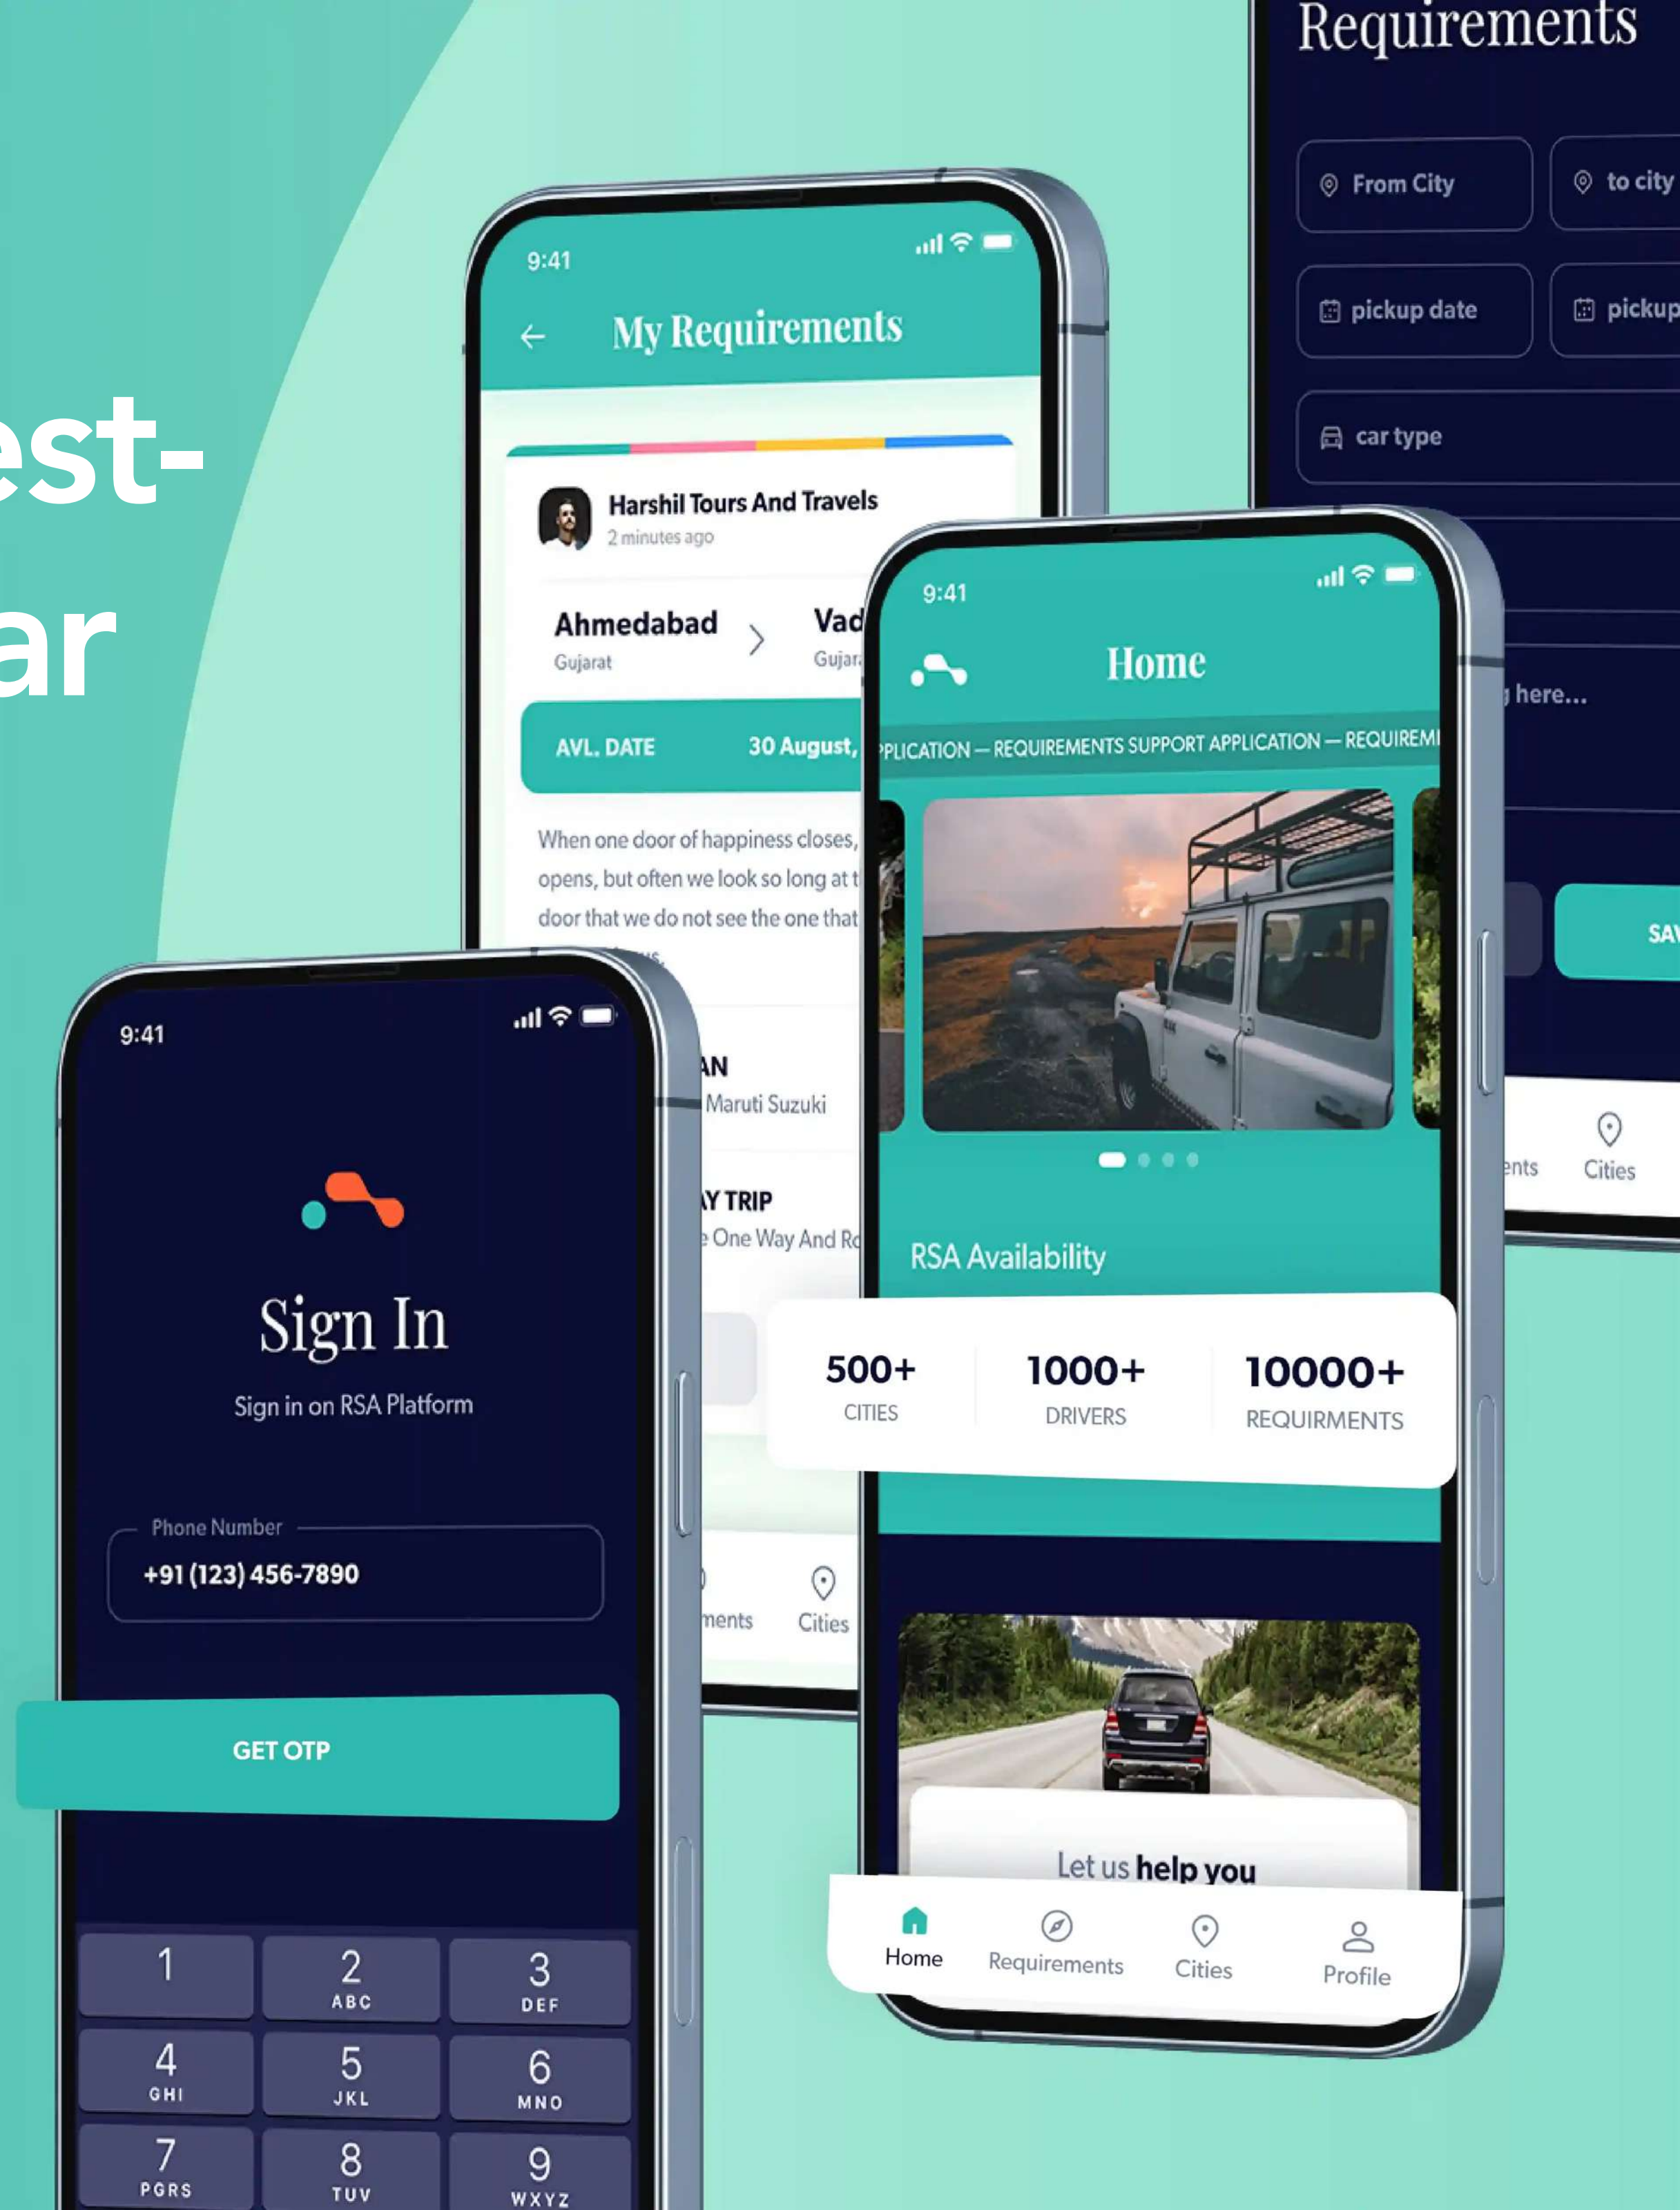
est-
ar

Requirements

From City
to city
pickup date
pickup
car type
here...
SA
ents
Cities

9:41
My Requirements

Harshil Tours And Travels
2 minutes ago

Ahmedabad
Gujarat
Vad
Gujar

AVL. DATE
30 August,

When one door of happiness closes, opens, but often we look so long at t door that we do not see the one that

AN
Maruti Suzuki

Y TRIP
One Way And R

ments
Cities

9:41
Home

PLICATION — REQUIREMENTS SUPPORT APPLICATION — REQUIREM

RSA Availability

| 500+ | 1000+ | 10000+ |
|---|---|---|
| CITIES | DRIVERS | REQUIRMENTS |

Let us help you

Home
Requirements
Cities
Profile

9:41

Sign In
Sign in on RSA Platform

Phone Number
+91 (123) 456-7890

GET OTP

1
2 ABC
3 DEF
4 GHI
5 JKL
6 MNO
7 PGRS
8 TUV
9 WXYZ